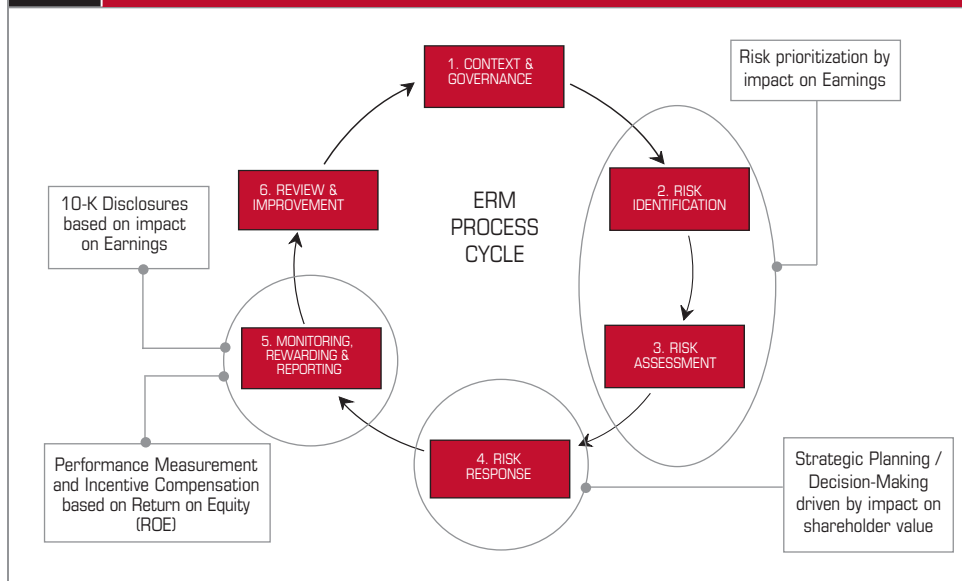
1. CONTEXT & GOVERNANCE

Risk prioritization by impact on Earnings

6. REVIEW & IMPROVEMENT

ERM PROCESS CYCLE

2. RISK IDENTIFICATION

10-K Disclosures based on impact on Earnings

3. RISK ASSESSMENT

5. MONITORING, REWARDING & REPORTING

4. RISK RESPONSE

Performance Measurement and Incentive Compensation based on Return on Equity (ROE)

Strategic Planning / Decision-Making driven by impact on shareholder value